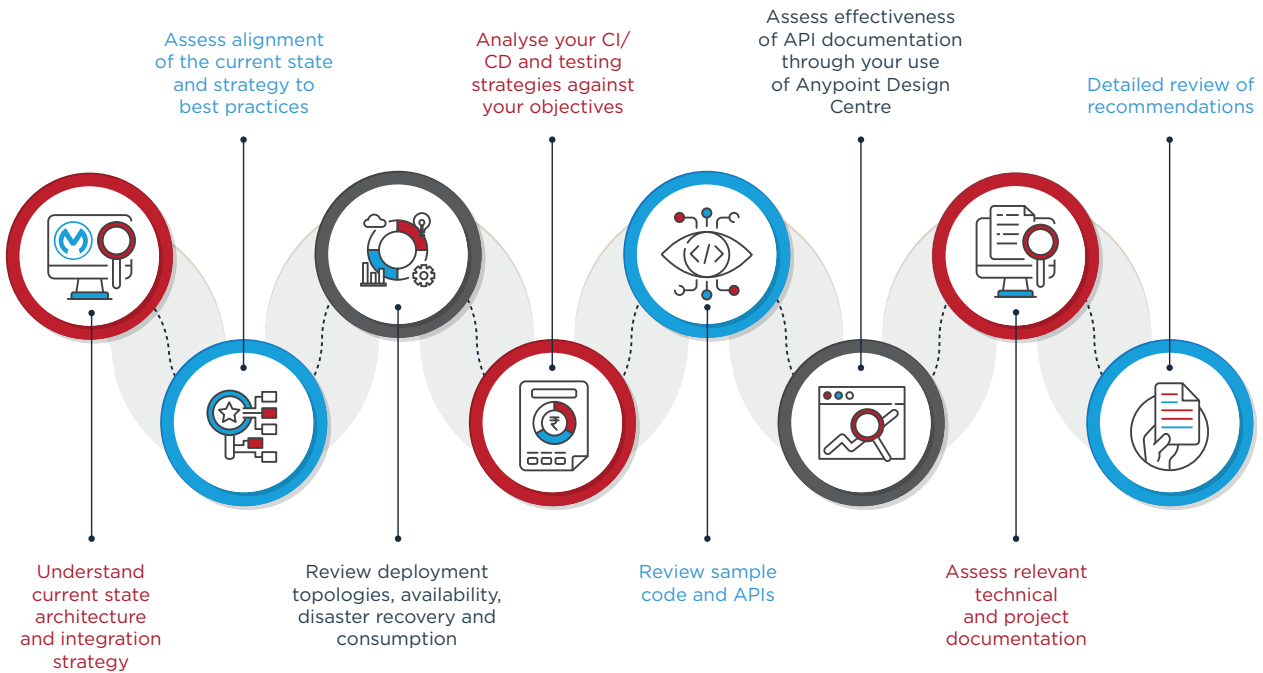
Assess alignment of the current state and strategy to best practices

Analyse your CI/ CD and testing strategies against your objectives

Assess effectiveness of API documentation through your use of Anypoint Design Centre

Detailed review of recommendations

₹

Understand current state architecture and integration strategy

Review deployment topologies, availability, disaster recovery and consumption

Review sample code and APIs

Assess relevant technical and project documentation